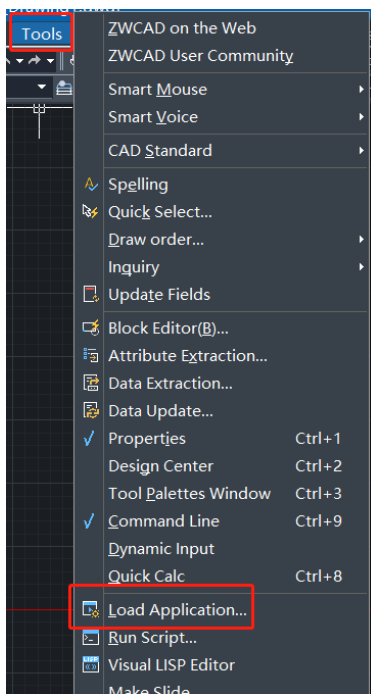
Tools

ZWCAD on the Web
ZWCAD User Community
Smart Mouse
Smart Voice
CAD Standard
Spelling
Quick Select...
Draw order...
Inquiry
Update Fields
Block Editor(B)...
Attribute Extraction...
Data Extraction...
Data Update...
Properties Ctrl+1
Design Center Ctrl+2
Tool Palettes Window Ctrl+3
Command Line Ctrl+9
Dynamic Input
Quick Calc Ctrl+8
Load Application...
Run Script...
Visual LISP Editor
Make Slide